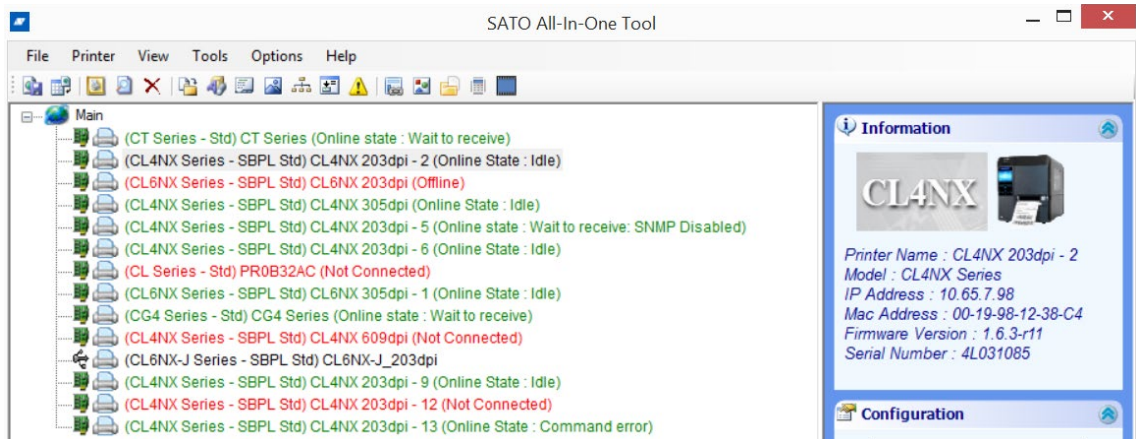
SATO All-In-One Tool

File Printer View Tools Options Help

Main
(CT Series - Std) CT Series (Online state : Wait to receive)
(CL4NX Series - SBPL Std) CL4NX 203dpi - 2 (Online State : Idle)
(CL6NX Series - SBPL Std) CL6NX 203dpi (Offline)
(CL4NX Series - SBPL Std) CL4NX 305dpi (Online State : Idle)
(CL4NX Series - SBPL Std) CL4NX 203dpi - 5 (Online state : Wait to receive: SNMP Disabled)
(CL4NX Series - SBPL Std) CL4NX 203dpi - 6 (Online State : Idle)
(CL Series - Std) PR0B32AC (Not Connected)
(CL6NX Series - SBPL Std) CL6NX 305dpi - 1 (Online State : Idle)
(CG4 Series - Std) CG4 Series (Online state : Wait to receive)
(CL4NX Series - SBPL Std) CL4NX 609dpi (Not Connected)
(CL6NX-J Series - SBPL Std) CL6NX-J_203dpi
(CL4NX Series - SBPL Std) CL4NX 203dpi - 9 (Online State : Idle)
(CL4NX Series - SBPL Std) CL4NX 203dpi - 12 (Not Connected)
(CL4NX Series - SBPL Std) CL4NX 203dpi - 13 (Online State : Command error)

Information

CL4NX

Printer Name : CL4NX 203dpi - 2
Model : CL4NX Series
IP Address : 10.65.7.98
Mac Address : 00-19-98-12-38-C4
Firmware Version : 1.6.3-r11
Serial Number : 4L031085

Configuration